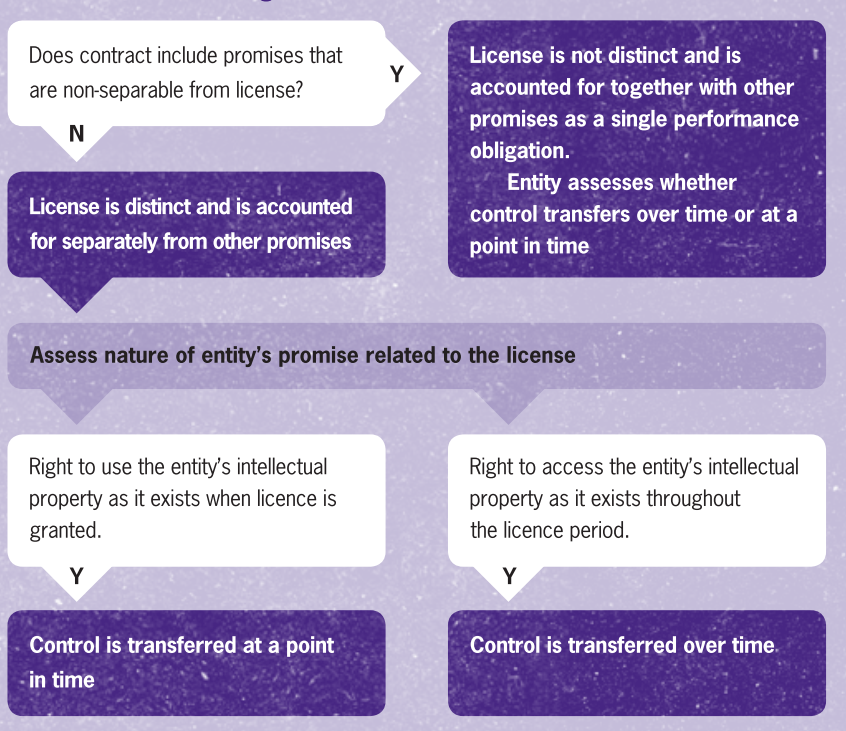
Does contract include promises that are non-separable from license?

Y

License is not distinct and is accounted for together with other promises as a single performance obligation.

Entity assesses whether control transfers over time or at a point in time

N

License is distinct and is accounted for separately from other promises

Assess nature of entity's promise related to the license

Right to use the entity's intellectual property as it exists when licence is granted.

Right to access the entity's intellectual property as it exists throughout the licence period.

Y

Y

Control is transferred at a point in time

Control is transferred over time